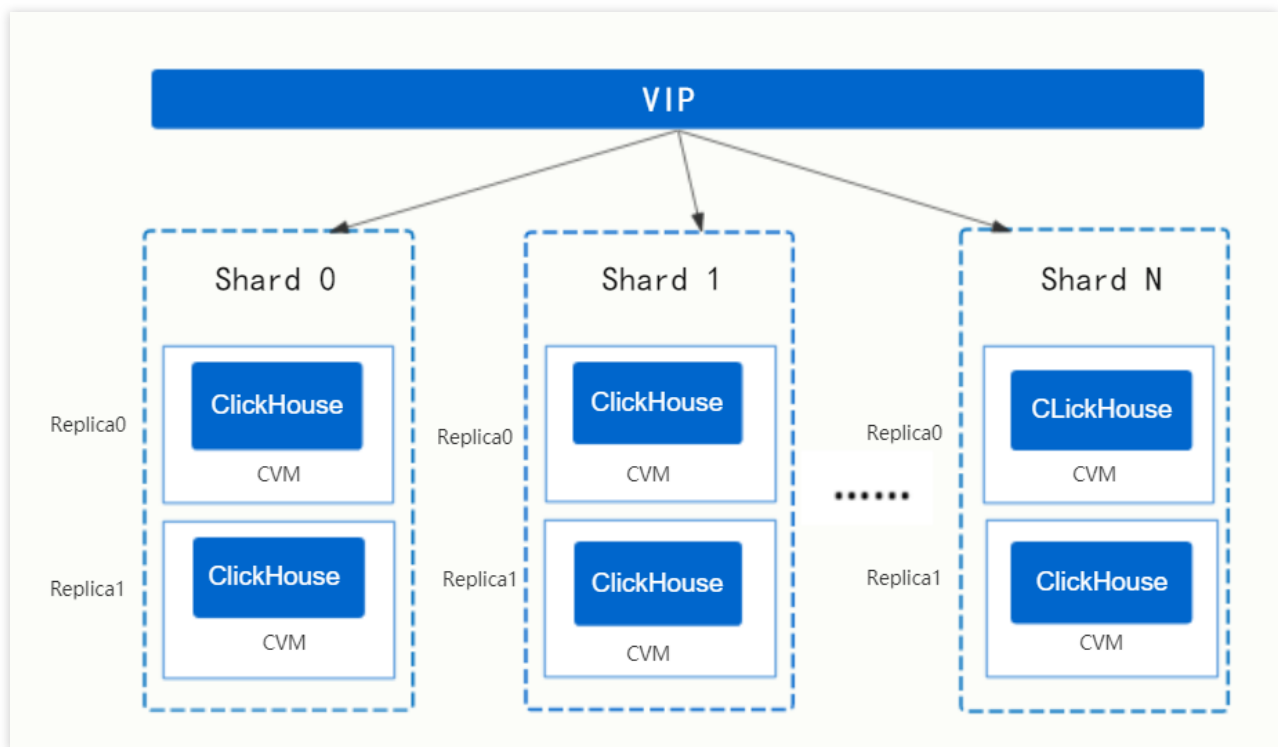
VIP

Shard 0

Replica0

ClickHouse

CVM

Replica1

ClickHouse

CVM

Shard 1

Replica0

ClickHouse

CVM

Replica1

ClickHouse

CVM

.......

Shard N

Replica0

CLickHouse

CVM

Replica1

ClickHouse

CVM